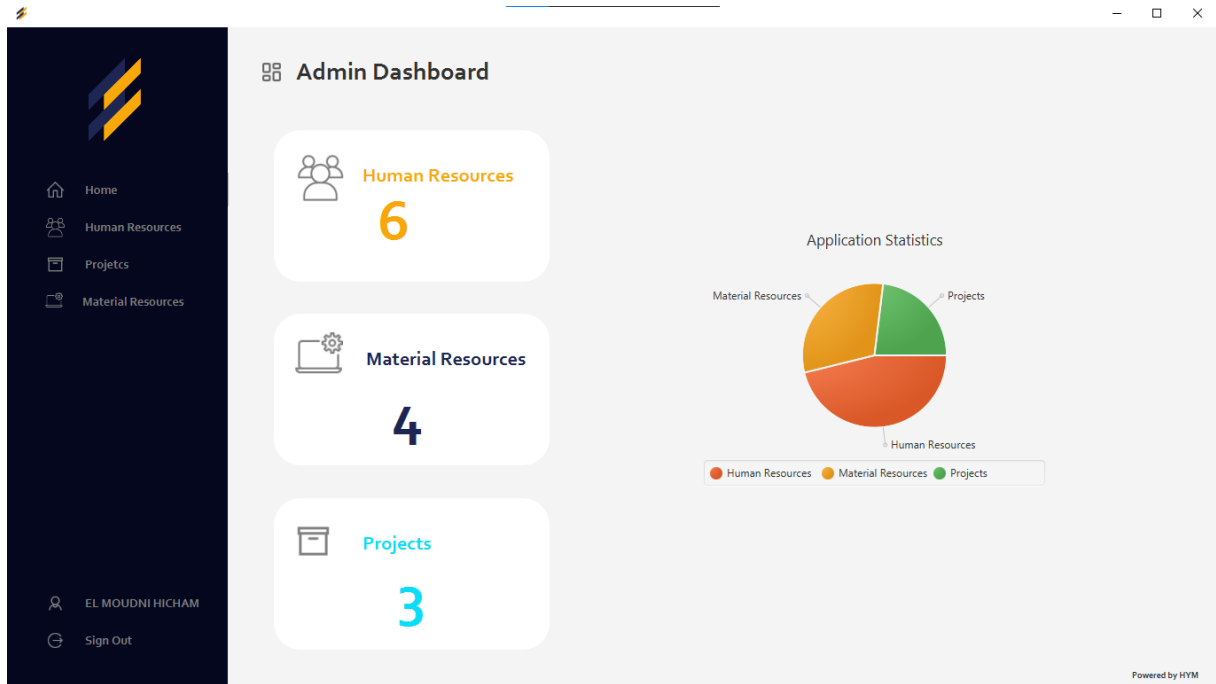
Home
Human Resources
Projetcs
Material Resources

EL MOUDNI HICHAM
Sign Out

Admin Dashboard

Human Resources
6

Material Resources
4

Projects
3

Application Statistics

Material Resources
Projects
Human Resources

Human Resources Material Resources Projects

Powered by HYM